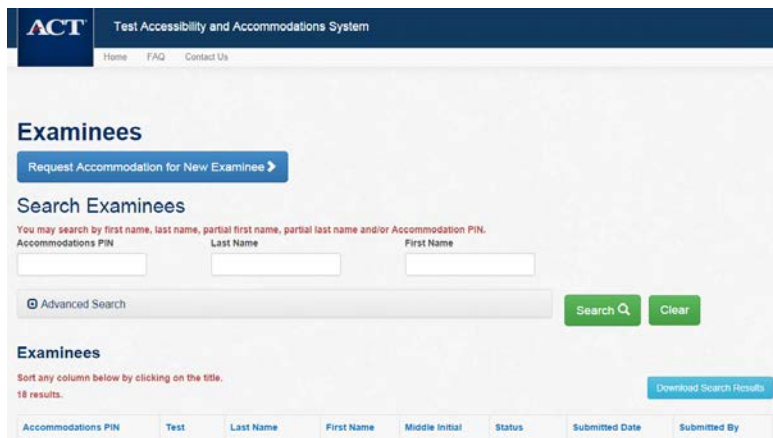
ACT Test Accessibility and Accommodations System

Home FAQ Contact Us

Examinees

Request Accommodation for New Examinee

Search Examinees

You may search by first name, last name, partial first name, partial last name and/or Accommodation PIN.

Accommodations PIN Last Name First Name

Advanced Search

Search

Clear

Examinees

Sort any column below by clicking on the title.

18 results.

Download Search Results

| Accommodations PIN | Test | Last Name | First Name | Middle Initial | Status | Submitted Date | Submitted By |
|---|---|---|---|---|---|---|---|